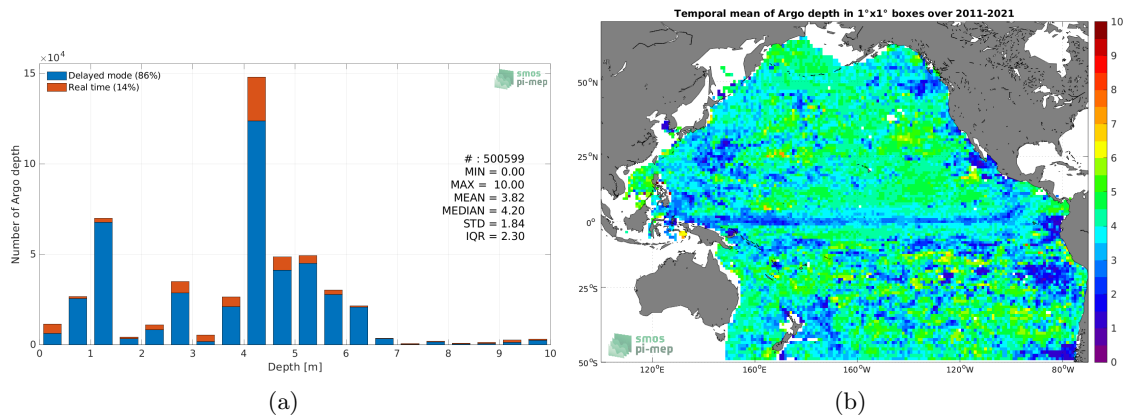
$\times10^4$

15

10

5

0

Number of Argo depth

Delayed mode (86%)
Real time (14%)

smos pi-mep

# : 500599
MIN = 0.00
MAX = 10.00
MEAN = 3.82
MEDIAN = 4.20
STD = 1.84
IQR = 2.30

0 1 2 3 4 5 6 7 8 9 10

Depth [m]

(a)

Temporal mean of Argo depth in 1°x1° boxes over 2011-2021

50°N
25°N
0°
25°S
50°S

120°E 160°E 160°W 120°W 80°W

smos pi-mep

10
9
8
7
6
5
4
3
2
1
0

(b)